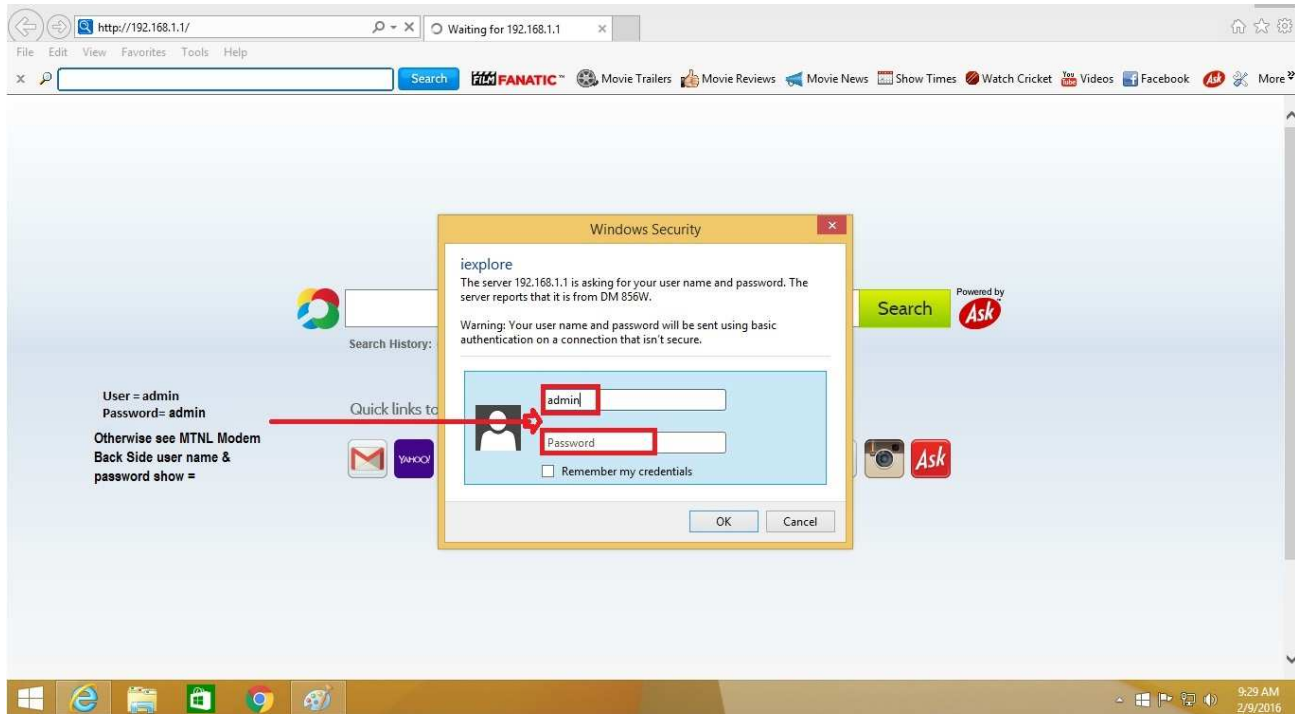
http://192.168.1.1/

Waiting for 192.168.1.1

File Edit View Favorites Tools Help

Search

FILM FANATIC™ Movie Trailers Movie Reviews Movie News Show Times Watch Cricket Videos Facebook More

Windows Security

iexplore

The server 192.168.1.1 is asking for your user name and password. The server reports that it is from DM 856W.

Warning: Your user name and password will be sent using basic authentication on a connection that isn't secure.

admin

Password

Remember my credentials

OK Cancel

Search

Powered by Ask

Search History:

Quick links to

YAHOO!

Ask

User = admin
Password= admin

Otherwise see MTNL Modem Back Side user name & password show =

9:29 AM
2/9/2016